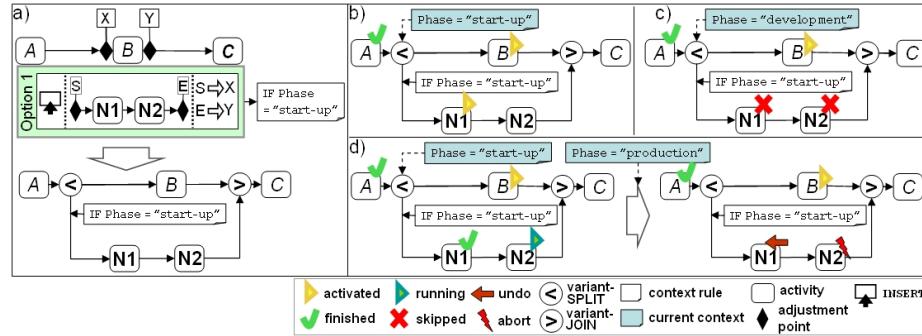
a)

X Y

A B C

Option 1

S E

N1 N2

S⇨X
E⇨Y

IF Phase = "start-up"

A < B > C

IF Phase = "start-up"

N1 N2

b)

Phase = "start-up"

A < B > C

IF Phase = "start-up"

N1 N2

c)

Phase = "development"

A < B > C

IF Phase = "start-up"

N1 N2

d)

Phase = "start-up"

A < B > C

IF Phase = "start-up"

N1 N2

Phase = "production"

A < B > C

IF Phase = "start-up"

N1 N2

activated
running
undo
variant-SPLIT
context rule
activity
INSERT
finished
skipped
abort
variant-JOIN
current context
adjustment point